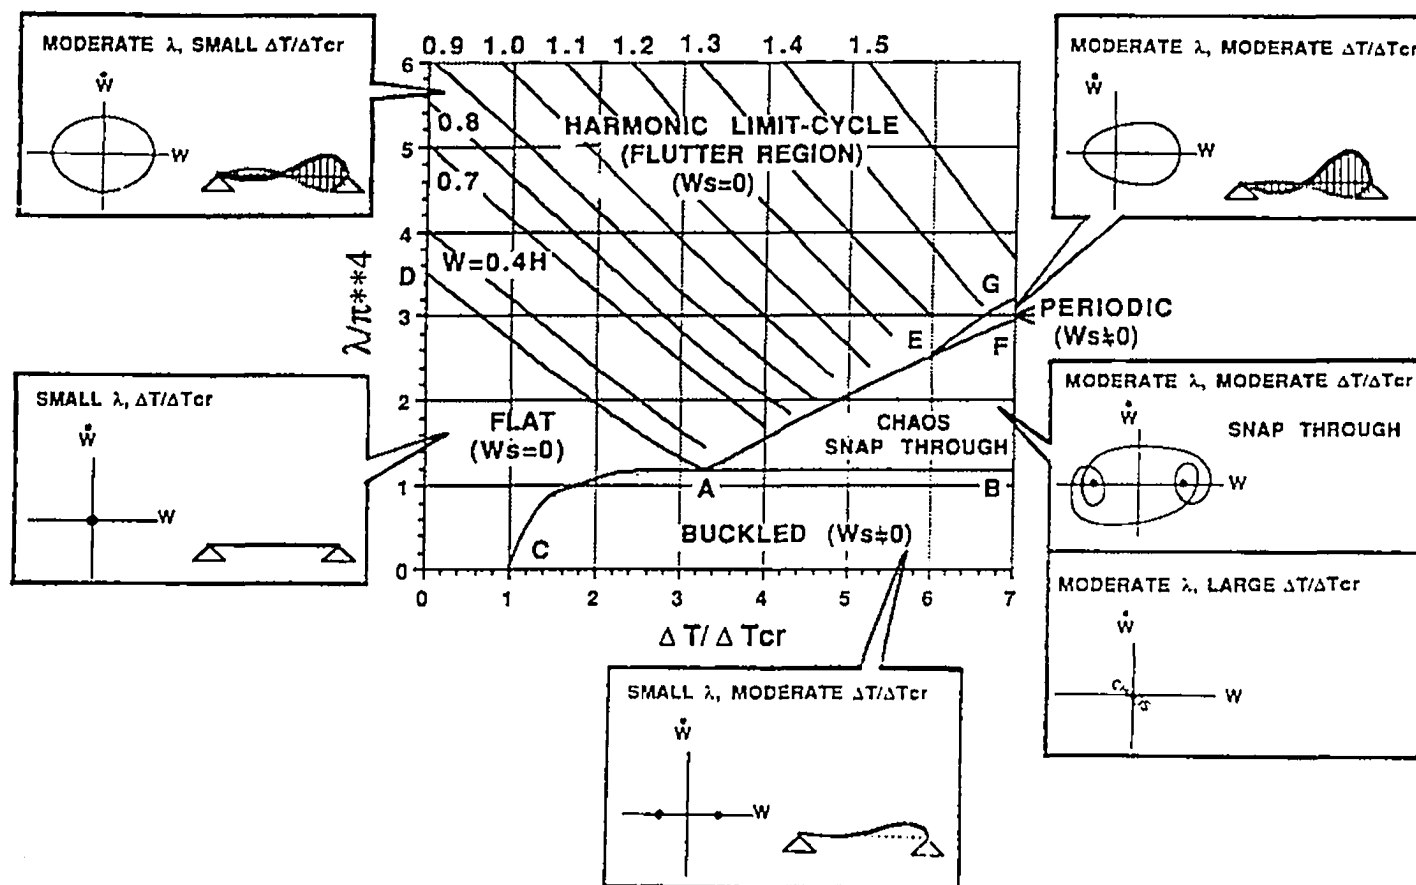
MODERATE λ, SMALL ΔT/ΔTcr

$\dot{W}$

W

0.9 1.0 1.1 1.2 1.3 1.4 1.5

MODERATE λ, MODERATE ΔT/ΔTcr

$\dot{W}$

W

6

5

4

3

2

1

0

0.8

0.7

W=0.4H

D

HARMONIC LIMIT-CYCLE (FLUTTER REGION) (Ws=0)

G

E

F

PERIODIC (Ws≑0)

$\lambda/\pi**4$

SMALL λ, ΔT/ΔTcr

$\dot{W}$

W

FLAT (Ws=0)

CHAOS SNAP THROUGH

A

B

C

BUCKLED (Ws≑0)

MODERATE λ, MODERATE ΔT/ΔTcr

$\dot{W}$

SNAP THROUGH

W

0 1 2 3 4 5 6 7

ΔT/ΔTcr

MODERATE λ, LARGE ΔT/ΔTcr

$\dot{W}$

W

SMALL λ, MODERATE ΔT/ΔTcr

$\dot{W}$

W